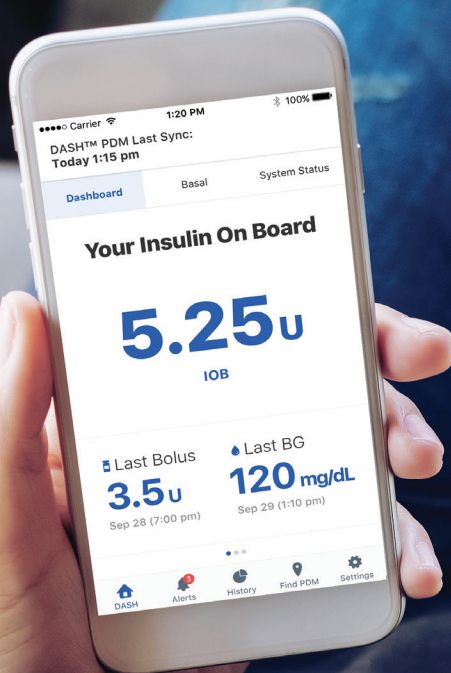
●●●●○ Carrier
1:20 PM
100%
DASH™ PDM Last Sync:
Today 1:15 pm

Dashboard
Basal
System Status

Your Insulin On Board

5.25 U
IOB

Last Bolus
3.5 U
Sep 28 (7:00 pm)

Last BG
120 mg/dL
Sep 29 (1:10 pm)

DASH
3
Alerts
History
Find PDM
Settings